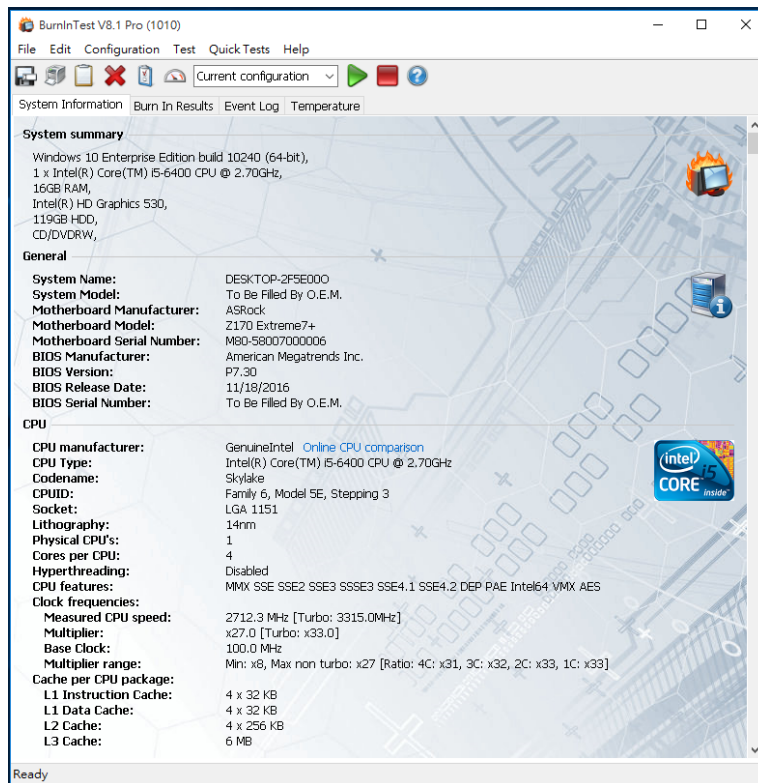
BurnInTest V8.1 Pro (1010)

File Edit Configuration Test Quick Tests Help

Current configuration

System Information | Burn In Results | Event Log | Temperature

System summary

Windows 10 Enterprise Edition build 10240 (64-bit),
1 x Intel(R) Core(TM) i5-6400 CPU @ 2.70GHz,
16GB RAM,
Intel(R) HD Graphics 530,
119GB HDD,
CD/DVDRW,

General

| | |
|---|---|
| System Name: | DESKTOP-2F5E00O |
| System Model: | To Be Filled By O.E.M. |
| Motherboard Manufacturer: | ASRock |
| Motherboard Model: | Z170 Extreme7+ |
| Motherboard Serial Number: | M80-58007000006 |
| BIOS Manufacturer: | American Megatrends Inc. |
| BIOS Version: | P7.30 |
| BIOS Release Date: | 11/18/2016 |
| BIOS Serial Number: | To Be Filled By O.E.M. |

CPU

| | |
|---|---|
| CPU manufacturer: | GenuineIntel Online CPU comparison |
| CPU Type: | Intel(R) Core(TM) i5-6400 CPU @ 2.70GHz |
| Codename: | Skylake |
| CPUID: | Family 6, Model 5E, Stepping 3 |
| Socket: | LGA 1151 |
| Lithography: | 14nm |
| Physical CPU's: | 1 |
| Cores per CPU: | 4 |
| Hyperthreading: | Disabled |
| CPU features: | MMX SSE SSE2 SSE3 SSSE3 SSE4.1 SSE4.2 DEP PAE Intel64 VMX AES |
| Clock frequencies: | |
| Measured CPU speed: | 2712.3 MHz [Turbo: 3315.0MHz] |
| Multiplier: | x27.0 [Turbo: x33.0] |
| Base Clock: | 100.0 MHz |
| Multiplier range: | Min: x8, Max non turbo: x27 [Ratio: 4C: x31, 3C: x32, 2C: x33, 1C: x33] |
| Cache per CPU package: | |
| L1 Instruction Cache: | 4 x 32 KB |
| L1 Data Cache: | 4 x 32 KB |
| L2 Cache: | 4 x 256 KB |
| L3 Cache: | 6 MB |

intel CORE i5 inside

Ready